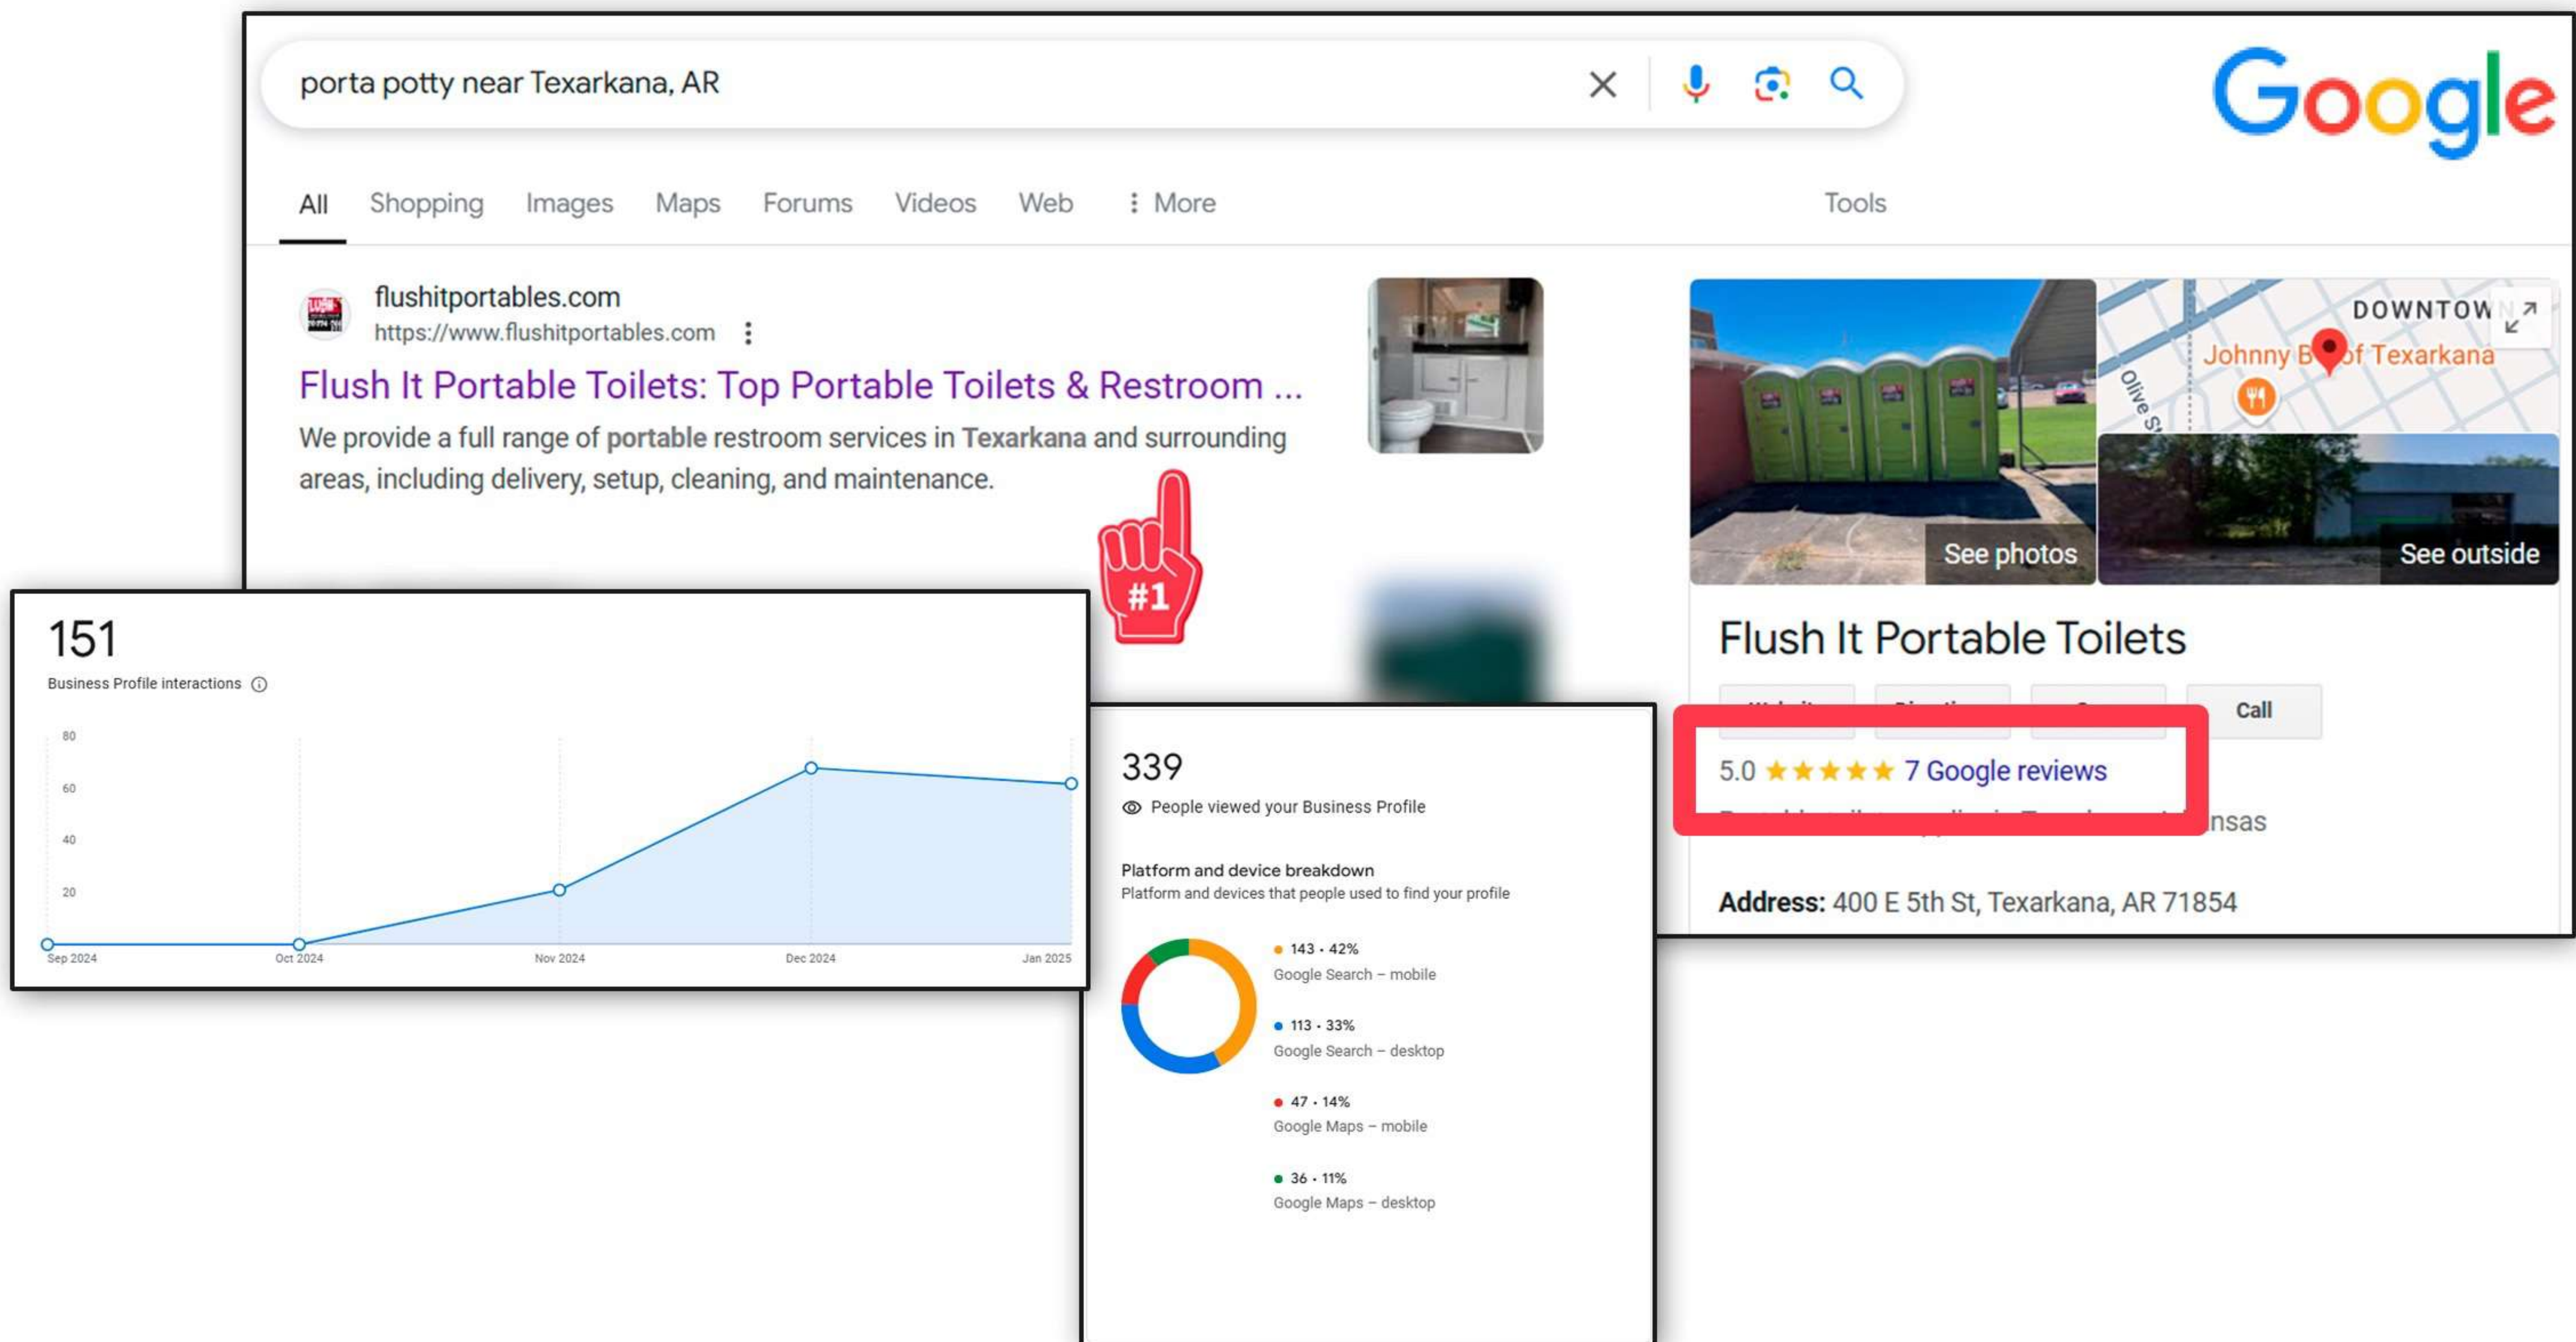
porta potty near Texarkana, AR

Google

All Shopping Images Maps Forums Videos Web More Tools

flushitportables.com
https://www.flushitportables.com

Flush It Portable Toilets: Top Portable Toilets & Restroom ...

We provide a full range of portable restroom services in Texarkana and surrounding areas, including delivery, setup, cleaning, and maintenance.

#1

DOWNTOWN
Johnny B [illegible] of Texarkana
Olive St

See photos
See outside

Flush It Portable Toilets

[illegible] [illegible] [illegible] Call

5.0 ★★★★★ 7 Google reviews

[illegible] nsas

Address: 400 E 5th St, Texarkana, AR 71854

151
Business Profile interactions

80
60
40
20

Sep 2024 Oct 2024 Nov 2024 Dec 2024 Jan 2025

339
People viewed your Business Profile

Platform and device breakdown
Platform and devices that people used to find your profile

143 · 42%
Google Search – mobile

113 · 33%
Google Search – desktop

47 · 14%
Google Maps – mobile

36 · 11%
Google Maps – desktop